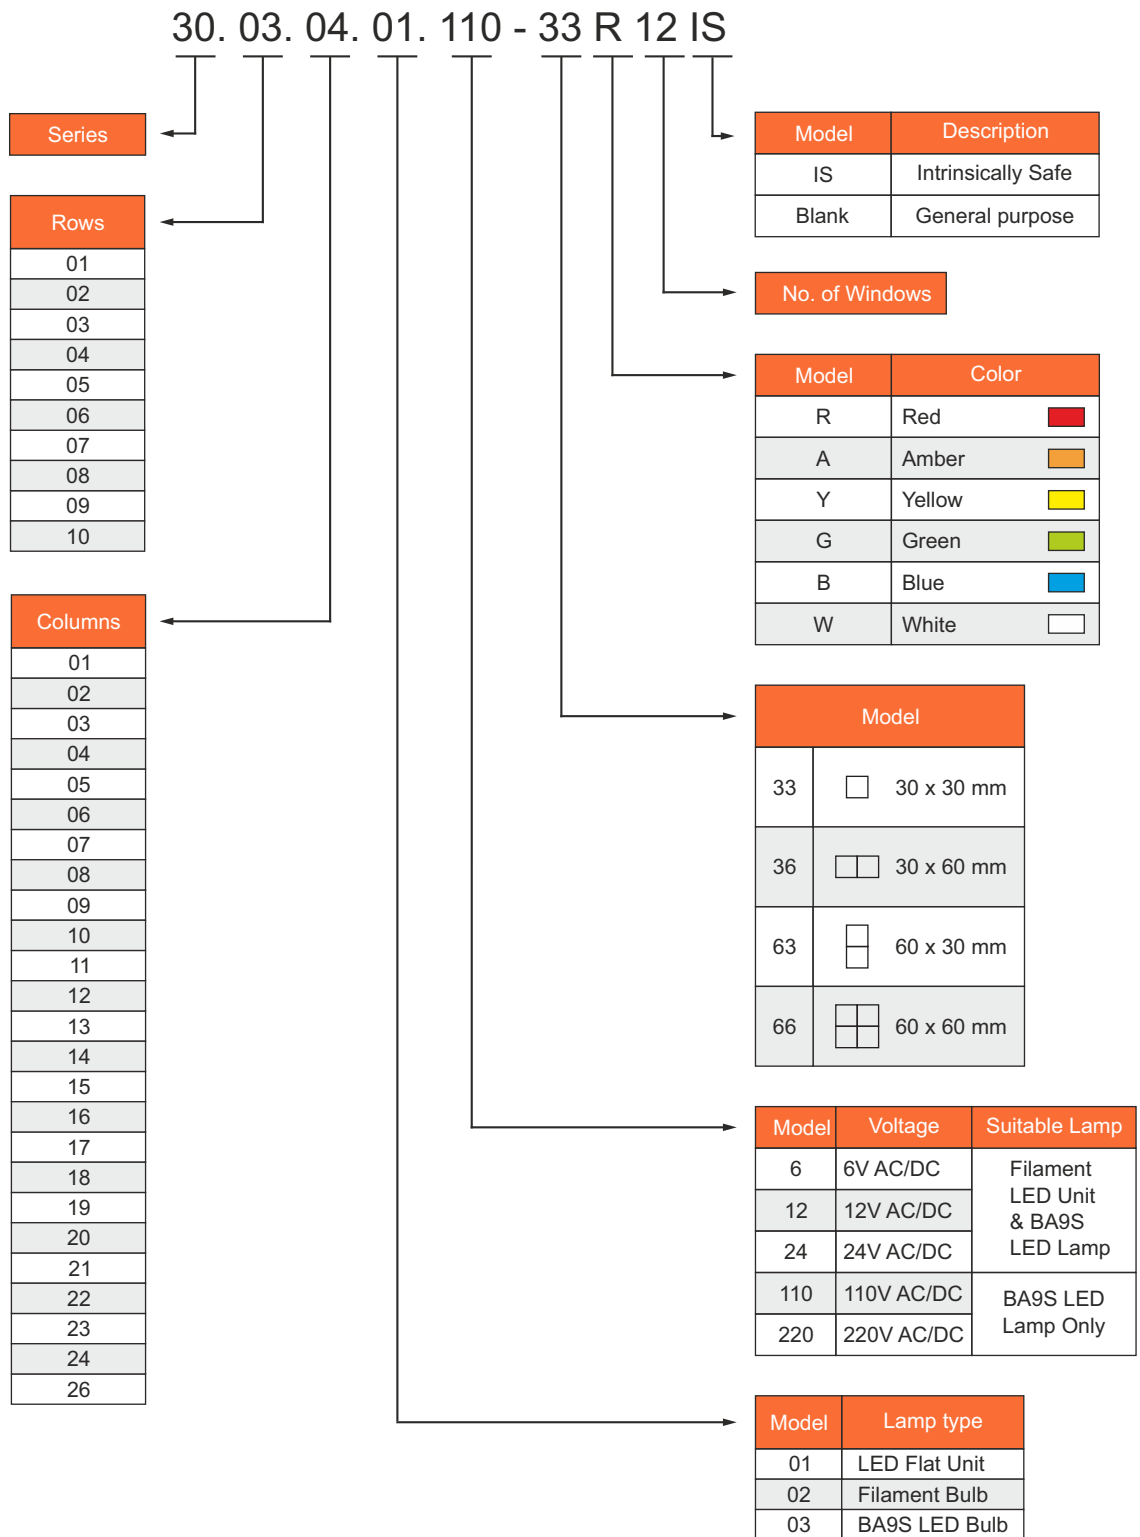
30. 03. 04. 01. 110 - 33 R 12 IS

Series

| Rows |
|---|
| 01 |
| 02 |
| 03 |
| 04 |
| 05 |
| 06 |
| 07 |
| 08 |
| 09 |
| 10 |

| Columns |
|---|
| 01 |
| 02 |
| 03 |
| 04 |
| 05 |
| 06 |
| 07 |
| 08 |
| 09 |
| 10 |
| 11 |
| 12 |
| 13 |
| 14 |
| 15 |
| 16 |
| 17 |
| 18 |
| 19 |
| 20 |
| 21 |
| 22 |
| 23 |
| 24 |
| 26 |

| Model | Description |
|---|---|
| IS | Intrinsically Safe |
| Blank | General purpose |

No. of Windows

| Model | Color |
|---|---|
| R | Red |
| A | Amber |
| Y | Yellow |
| G | Green |
| B | Blue |
| W | White |

| Model | |
|---|---|
| 33 | 30 x 30 mm |
| 36 | 30 x 60 mm |
| 63 | 60 x 30 mm |
| 66 | 60 x 60 mm |

| Model | Voltage | Suitable Lamp |
|---|---|---|
| 6 | 6V AC/DC | Filament LED Unit & BA9S LED Lamp |
| 12 | 12V AC/DC | |
| 24 | 24V AC/DC | |
| 110 | 110V AC/DC | BA9S LED Lamp Only |
| 220 | 220V AC/DC | |

| Model | Lamp type |
|---|---|
| 01 | LED Flat Unit |
| 02 | Filament Bulb |
| 03 | BA9S LED Bulb |